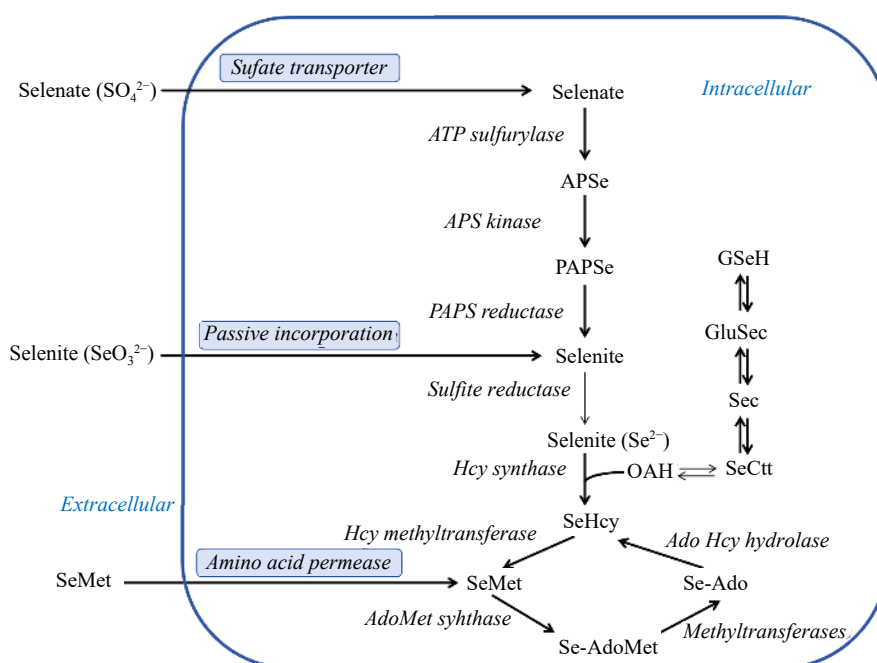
Sufate transporter

Selenate ($SO_4^{2-}$)

Selenate

Intracellular

ATP sulfurylase

APSe

APS kinase

PAPSe

GSeH

PAPS reductase

GluSec

Passive incorporation

Selenite ($SeO_3^{2-}$)

Selenite

Sulfite reductase

Sec

Selenite ($Se^{2-}$)

Hcy synthase

OAH

SeCtt

Extracellular

SeHcy

Hcy methyltransferase

Ado Hcy hydrolase

Amino acid permease

SeMet

SeMet

Se-Ado

AdoMet syhthase

Se-AdoMet

Methyltransferases